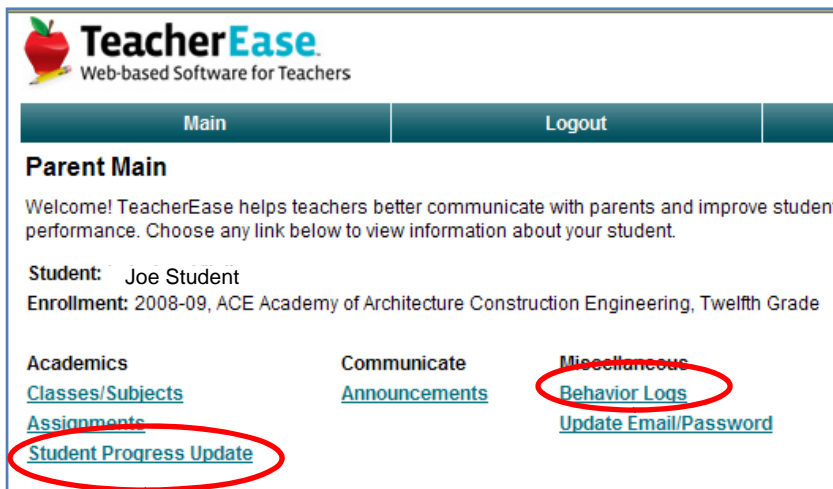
TeacherEase.
Web-based Software for Teachers

Main | Logout

Parent Main

Welcome! TeacherEase helps teachers better communicate with parents and improve studen performance. Choose any link below to view information about your student.

Student: Joe Student
Enrollment: 2008-09, ACE Academy of Architecture Construction Engineering, Twelfth Grade

Academics
Classes/Subjects
Assignments
Student Progress Update

Communicate
Announcements

Miscellaneous
Behavior Logs
Update Email/Password